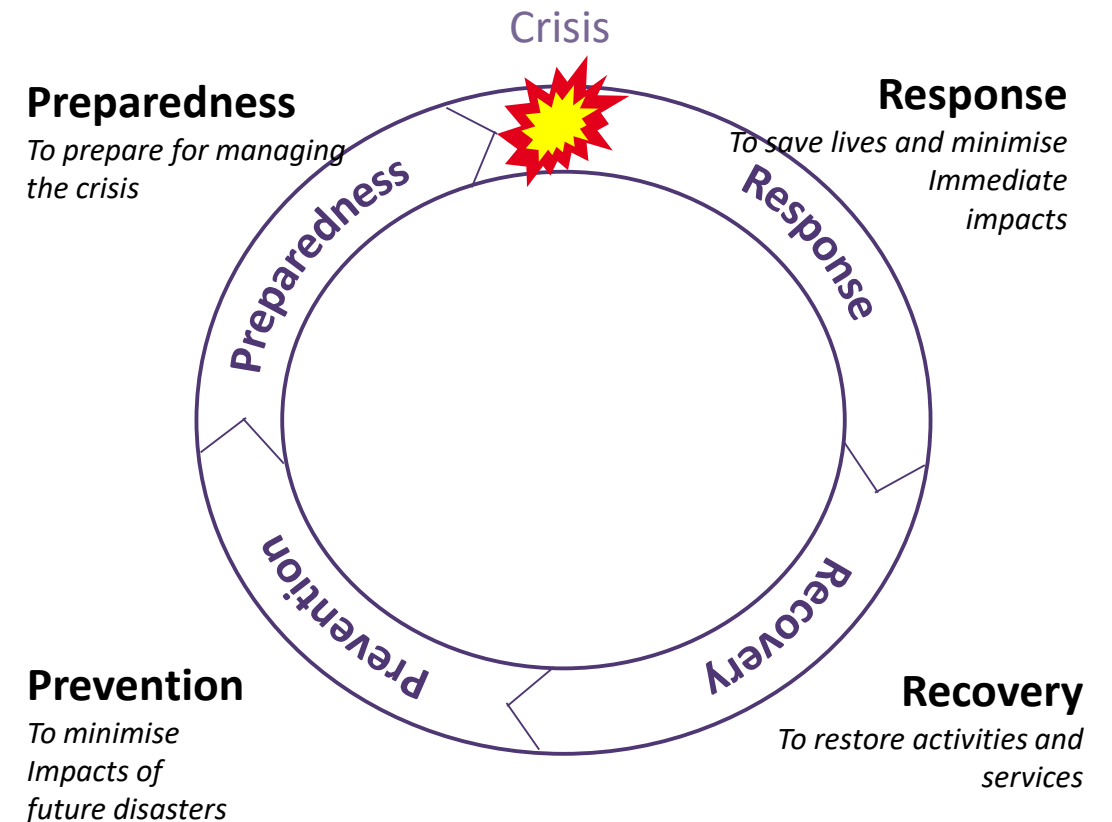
Crisis

Preparedness
To prepare for managing the crisis

Response
To save lives and minimise Immediate impacts

Preparedness

Response

Prevention

Recovery

Prevention
To minimise Impacts of future disasters

Recovery
To restore activities and services